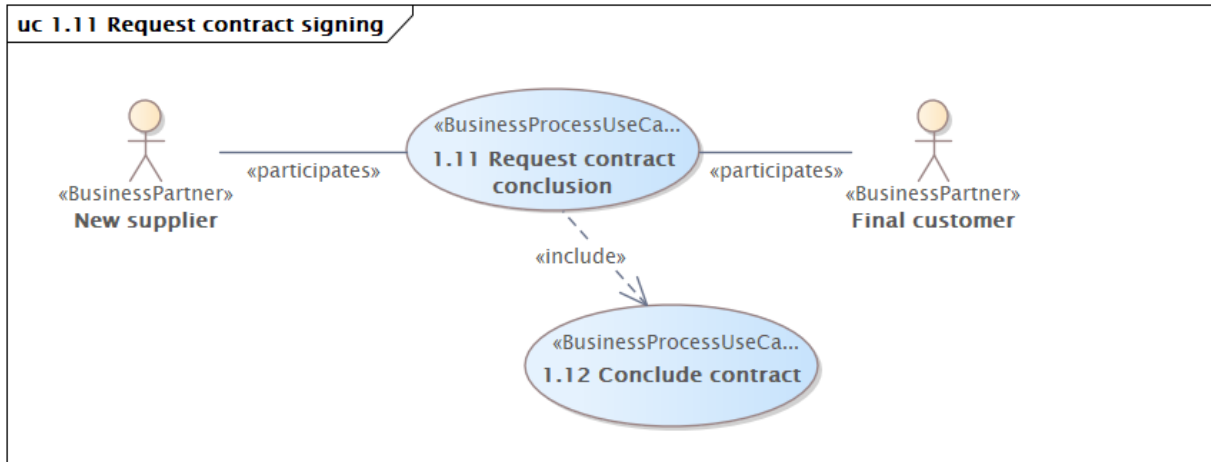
uc 1.11 Request contract signing

«BusinessPartner»
New supplier

«participates»

«BusinessProcessUseCa...
1.11 Request contract conclusion

«participates»

«BusinessPartner»
Final customer

«include»

«BusinessProcessUseCa...
1.12 Conclude contract